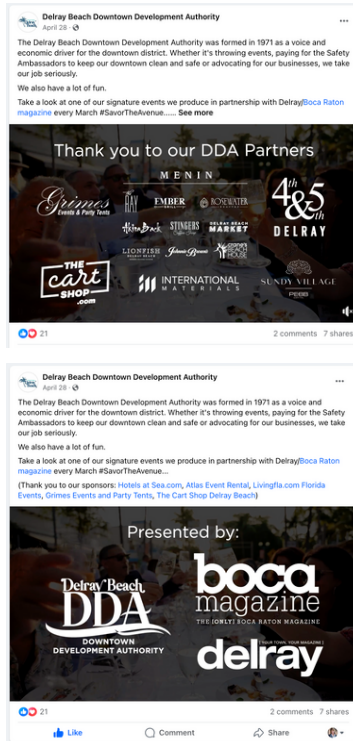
Delray Beach Downtown Development Authority
April 28 ·

The Delray Beach Downtown Development Authority was formed in 1971 as a voice and economic driver for the downtown district. Whether it's throwing events, paying for the Safety Ambassadors to keep our downtown clean and safe or advocating for our businesses, we take our job seriously.

We also have a lot of fun.

Take a look at one of our signature events we produce in partnership with Delray/Boca Raton magazine every March #SavorTheAvenue...... See more

Thank you to our DDA Partners

MENIN

Grimes Events & Party Tents

THE RAY

EMBER

ROSEWATER

Atlantic Beach

STINGERS

DELRAY BEACH MARKET

4th & 5th DELRAY

LIONFISH

Johnnie Brown's

DEWAR'S BEACH HOUSE

THE cart SHOP .com

INTERNATIONAL MATERIALS

SUNDY VILLAGE

21

2 comments 7 shares

Delray Beach Downtown Development Authority
April 28 ·

The Delray Beach Downtown Development Authority was formed in 1971 as a voice and economic driver for the downtown district. Whether it's throwing events, paying for the Safety Ambassadors to keep our downtown clean and safe or advocating for our businesses, we take our job seriously.

We also have a lot of fun.

Take a look at one of our signature events we produce in partnership with Delray/Boca Raton magazine every March #SavorTheAvenue...

(Thank you to our sponsors: Hotels at Sea.com, Atlas Event Rental, Livingfla.com Florida Events, Grimes Events and Party Tents, The Cart Shop Delray Beach)

Presented by:

Delray Beach DDA DOWNTOWN DEVELOPMENT AUTHORITY

boca magazine THE [ONLY] BOCA RATON MAGAZINE

[YOUR TOWN. YOUR MAGAZINE] delray

21

2 comments 7 shares

Like

Comment

Share